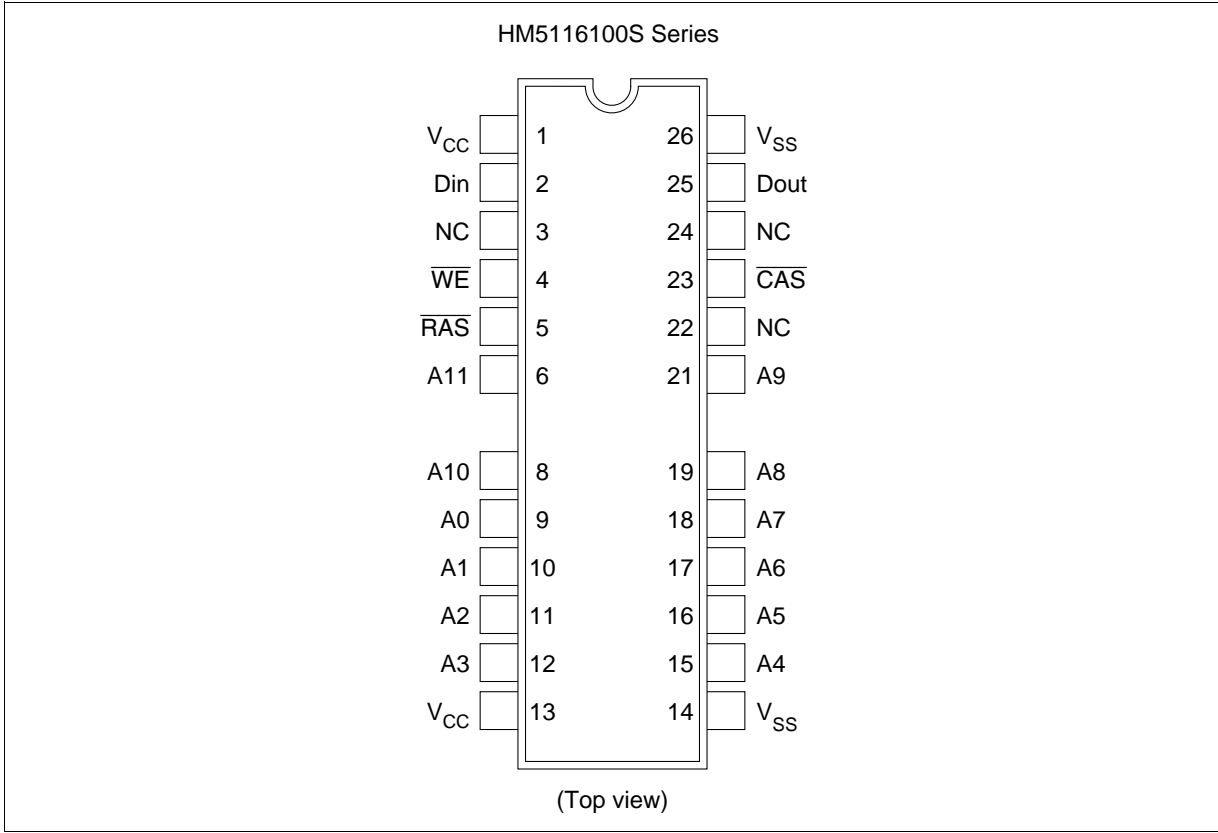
HM5116100S Series

$V_{CC}$ 1
Din 2
NC 3
$\overline{WE}$ 4
$\overline{RAS}$ 5
A11 6
A10 8
A0 9
A1 10
A2 11
A3 12
$V_{CC}$ 13

26 $V_{SS}$
25 Dout
24 NC
23 $\overline{CAS}$
22 NC
21 A9
19 A8
18 A7
17 A6
16 A5
15 A4
14 $V_{SS}$

(Top view)